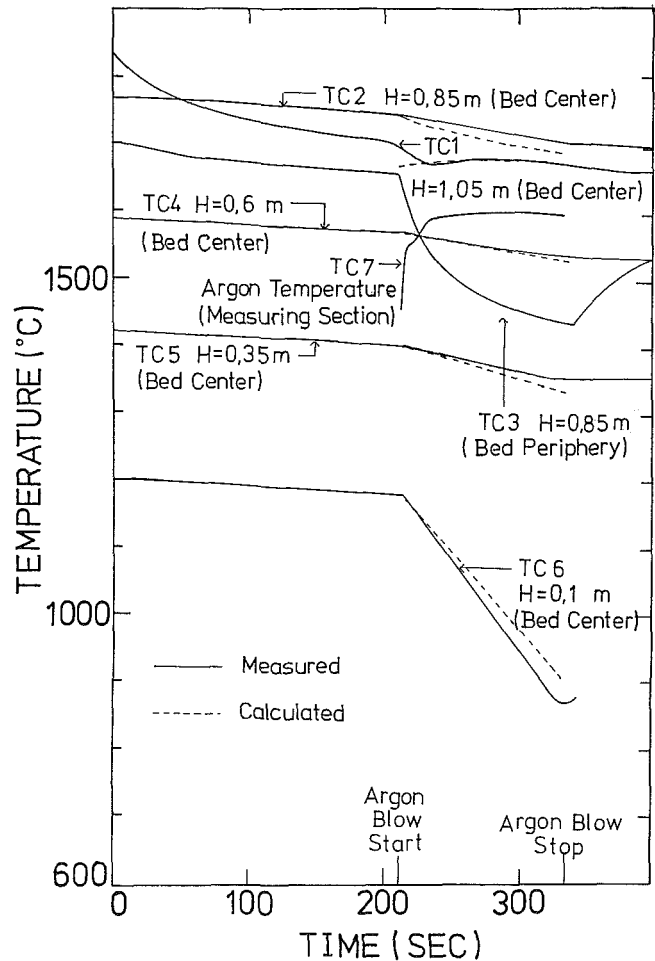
TC2 H=0,85 m (Bed Center)

TC1

H=1,05 m (Bed Center)

TC4 H=0,6 m

(Bed Center)

TC7

Argon Temperature

(Measuring Section)

TC5 H=0,35 m

(Bed Center)

TC3 H=0,85 m

(Bed Periphery)

TC6

H=0,1 m

(Bed Center)

Measured

Calculated

Argon Blow Start

Argon Blow Stop

TEMPERATURE (°C)

1500

1000

600

0

100

200

300

TIME (SEC)